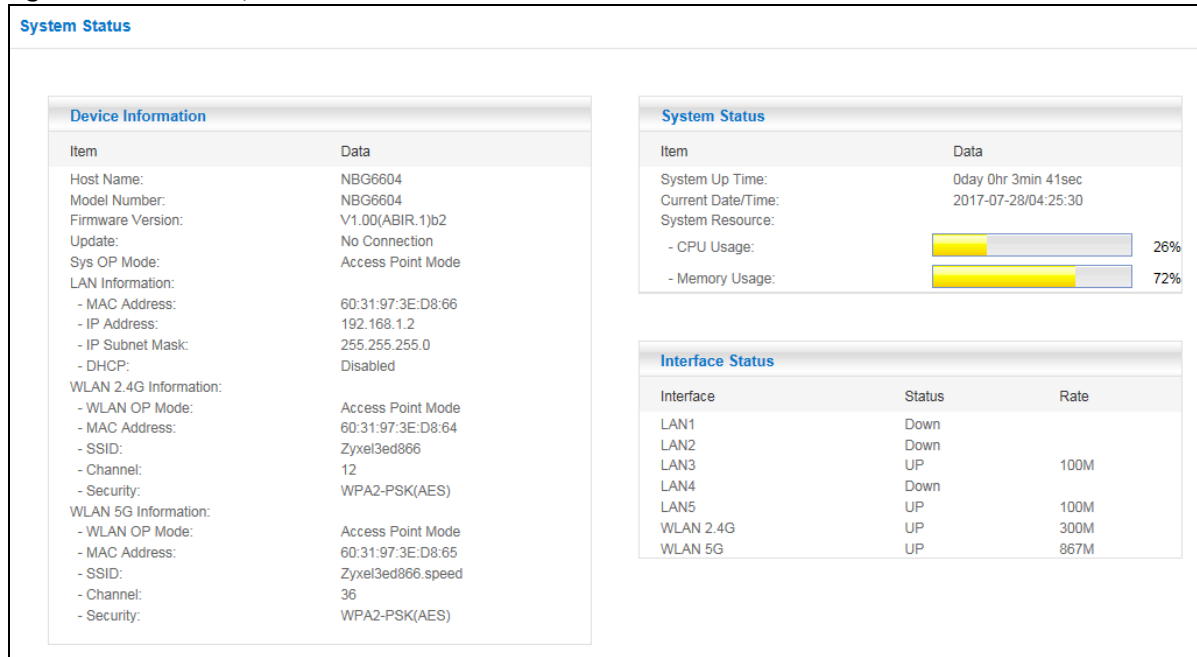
System Status

Device Information

| Item | Data |
|---|---|
| Host Name: | NBG6604 |
| Model Number: | NBG6604 |
| Firmware Version: | V1.00(ABIR.1)b2 |
| Update: | No Connection |
| Sys OP Mode: | Access Point Mode |
| LAN Information: | |
| - MAC Address: | 60:31:97:3E:D8:66 |
| - IP Address: | 192.168.1.2 |
| - IP Subnet Mask: | 255.255.255.0 |
| - DHCP: | Disabled |
| WLAN 2.4G Information: | |
| - WLAN OP Mode: | Access Point Mode |
| - MAC Address: | 60:31:97:3E:D8:64 |
| - SSID: | Zyxel3ed866 |
| - Channel: | 12 |
| - Security: | WPA2-PSK(AES) |
| WLAN 5G Information: | |
| - WLAN OP Mode: | Access Point Mode |
| - MAC Address: | 60:31:97:3E:D8:65 |
| - SSID: | Zyxel3ed866.speed |
| - Channel: | 36 |
| - Security: | WPA2-PSK(AES) |

System Status

| Item | Data |
|---|---|
| System Up Time: | 0day 0hr 3min 41sec |
| Current Date/Time: | 2017-07-28/04:25:30 |
| System Resource: | |
| - CPU Usage: | 26% |
| - Memory Usage: | 72% |

Interface Status

| Interface | Status | Rate |
|---|---|---|
| LAN1 | Down | |
| LAN2 | Down | |
| LAN3 | UP | 100M |
| LAN4 | Down | |
| LAN5 | UP | 100M |
| WLAN 2.4G | UP | 300M |
| WLAN 5G | UP | 867M |